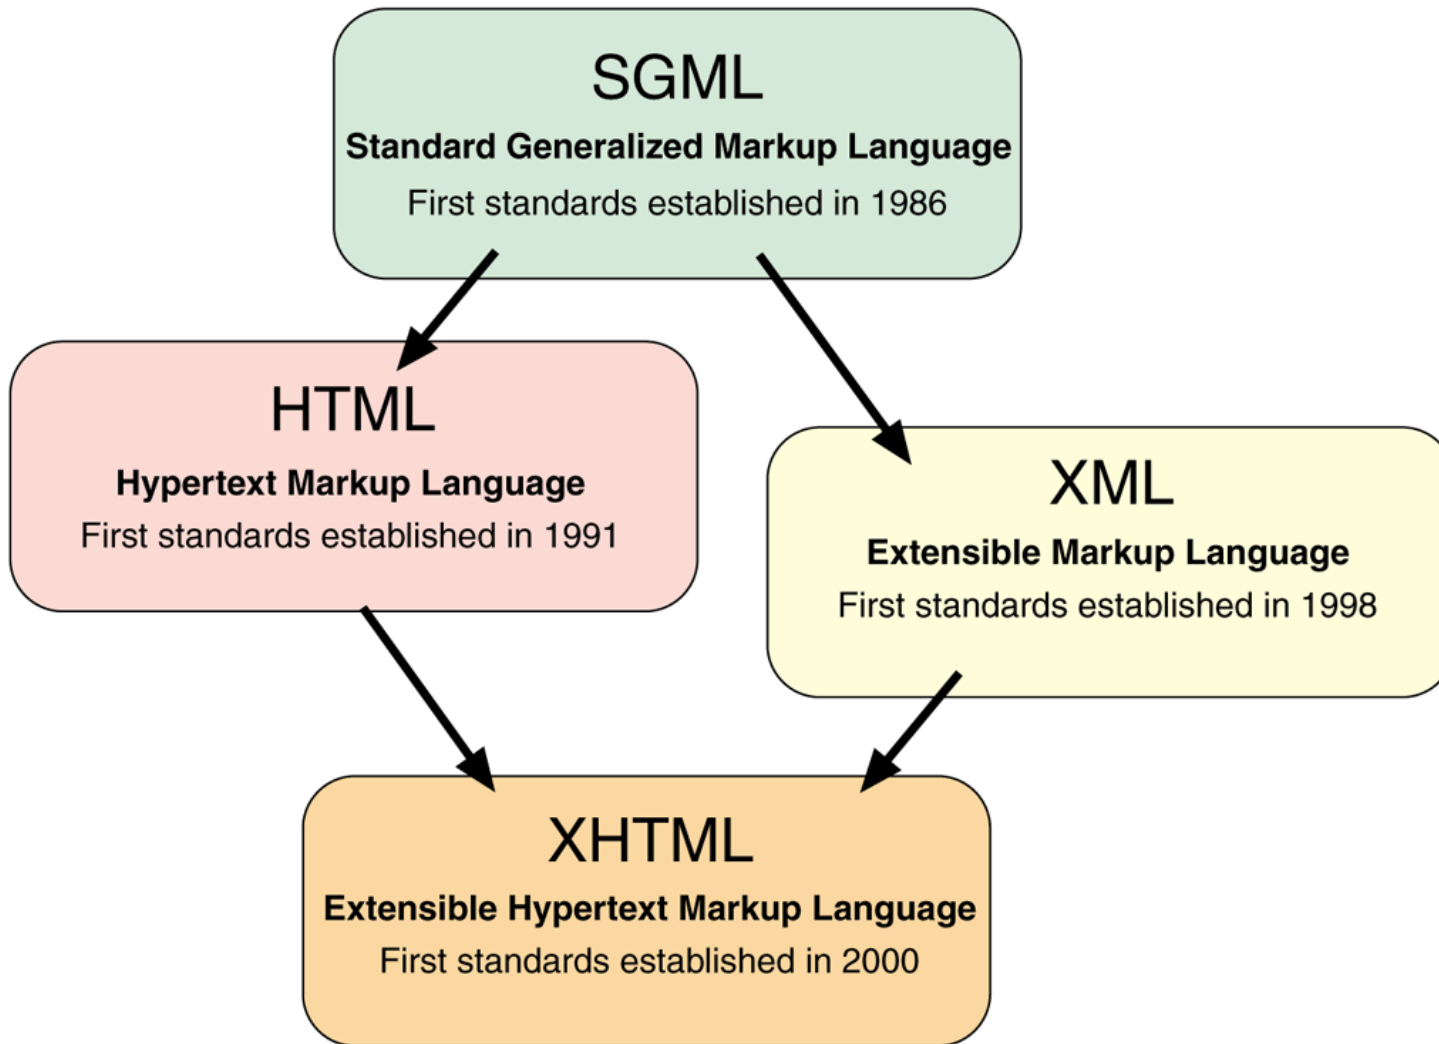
SGML
Standard Generalized Markup Language
First standards established in 1986

HTML
Hypertext Markup Language
First standards established in 1991

XML
Extensible Markup Language
First standards established in 1998

XHTML
Extensible Hypertext Markup Language
First standards established in 2000